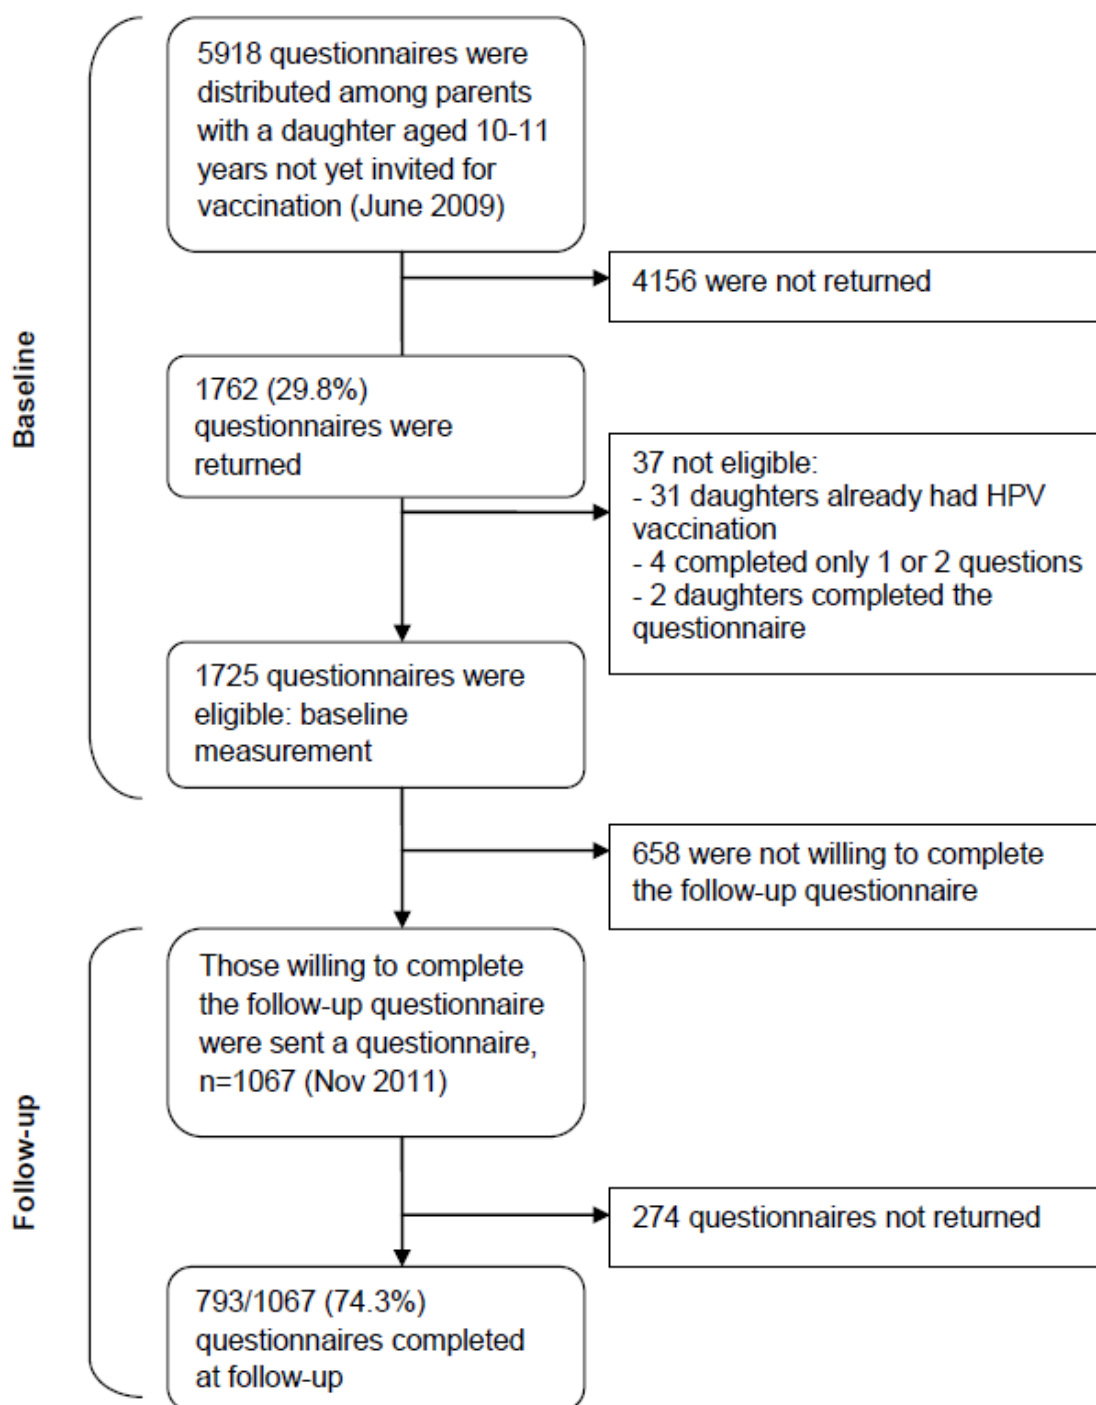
Baseline

5918 questionnaires were distributed among parents with a daughter aged 10-11 years not yet invited for vaccination (June 2009)

4156 were not returned

1762 (29.8%) questionnaires were returned

37 not eligible:
- 31 daughters already had HPV vaccination
- 4 completed only 1 or 2 questions
- 2 daughters completed the questionnaire

1725 questionnaires were eligible: baseline measurement

658 were not willing to complete the follow-up questionnaire

Follow-up

Those willing to complete the follow-up questionnaire were sent a questionnaire, n=1067 (Nov 2011)

274 questionnaires not returned

793/1067 (74.3%) questionnaires completed at follow-up